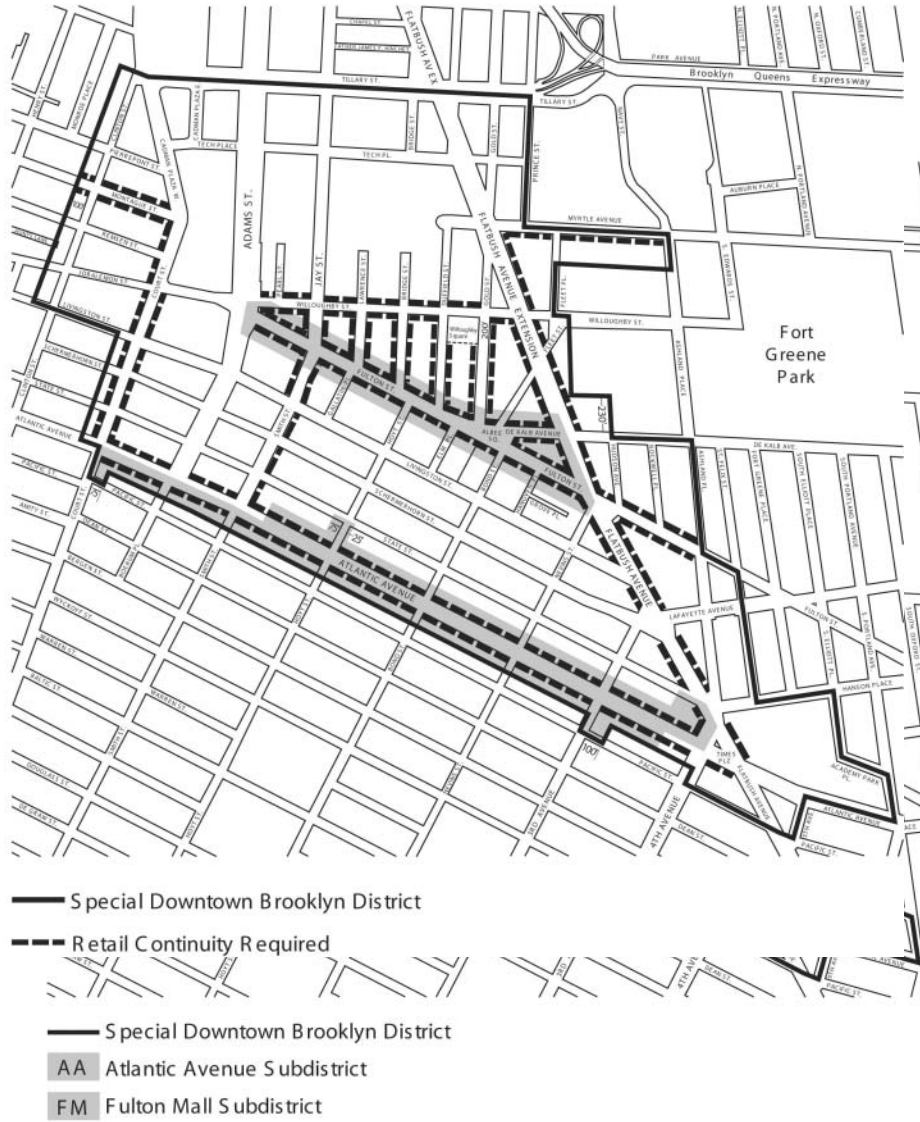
FLATBUSH AV EX
PARK AVENUE
TILLARY ST.
Brooklyn Queens Expressway
TILLARY ST.
TECH PLACE
TECH PL.
PIERREPONT ST.
MONTAGUE ST.
REMSEN ST.
JORALEMON ST.
LIVINGSTON ST.
SCHERMERHORN ST.
STATE ST.
ATLANTIC AVENUE
PACIFIC ST.
AMITY ST.
BERGEN ST.
WYCKOFF ST.
WARREN ST.
BALTIC ST.
DOUGLASS ST.
DE GRAW ST.
ADAMS ST.
JAY ST.
LAWRENCE ST.
BRIDGE ST.
DUFFIELD ST.
GOLD ST.
PRINCE ST.
FLATBUSH AVENUE EXTENSION
MYRTLE AVENUE
AUBURN PLACE
WILLOUGHBY ST.
WILLOUGHBY ST.
FLEET PL.
Willoughby Square
200
Fort Greene Park
FULTON ST.
ALBEE SQ.
DE KALB AVENUE
FULTON ST.
230
DE KALB AVE
LIVINGSTON ST.
SCHERMERHORN ST.
STATE ST.
25
25
ATLANTIC AVENUE
FLATBUSH AVENUE
LAFAYETTE AVENUE
FULTON ST.
HANSON PLACE
100
PACIFIC ST.
4TH AVENUE
3RD AVENUE
TIMES PLZ.
ACADEMY PARK PL.
ATLANTIC AVENUE
PACIFIC ST.

S pecial Downtown B rooklyn District
Retail C ontinuity R equired

S pecial Downtown B rooklyn District
AA Atlantic Avenue S ubdistrict
FM Fulton Mall S ubdistrict